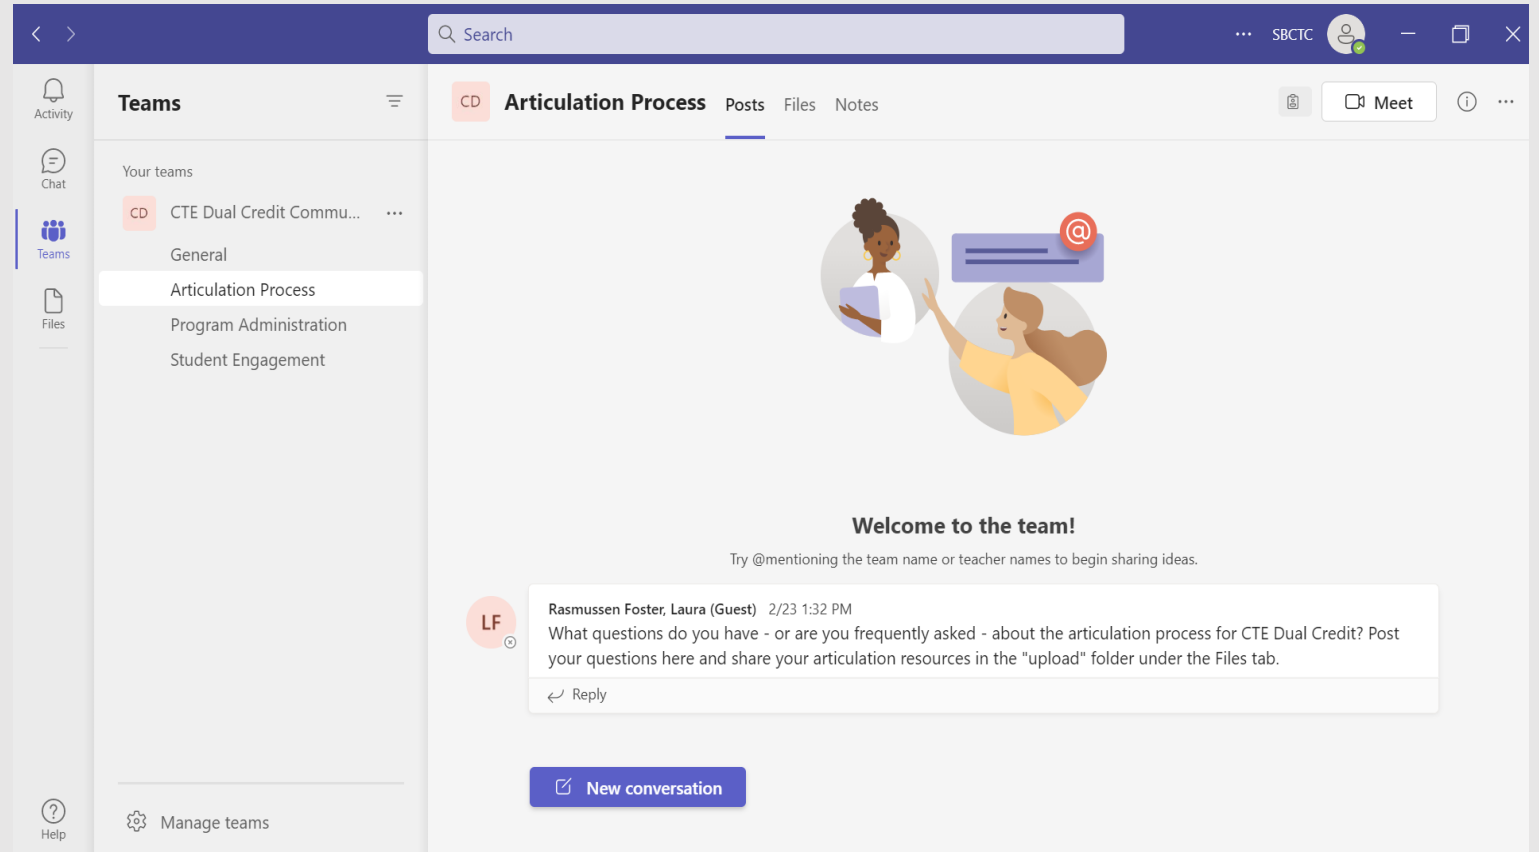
Search

SBCTC

Activity

Chat

Teams

Files

Help

Teams

Your teams

CD CTE Dual Credit Commu...

General

Articulation Process

Program Administration

Student Engagement

Manage teams

CD Articulation Process Posts Files Notes

Meet

Welcome to the team!

Try @mentioning the team name or teacher names to begin sharing ideas.

LF

Rasmussen Foster, Laura (Guest) 2/23 1:32 PM

What questions do you have - or are you frequently asked - about the articulation process for CTE Dual Credit? Post your questions here and share your articulation resources in the "upload" folder under the Files tab.

Reply

New conversation